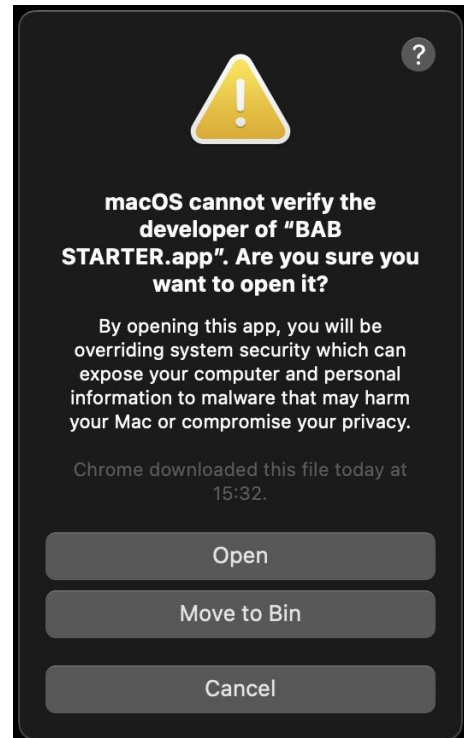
?

macOS cannot verify the developer of “BAB STARTER.app”. Are you sure you want to open it?

By opening this app, you will be overriding system security which can expose your computer and personal information to malware that may harm your Mac or compromise your privacy.

Chrome downloaded this file today at 15:32.

Open

Move to Bin

Cancel